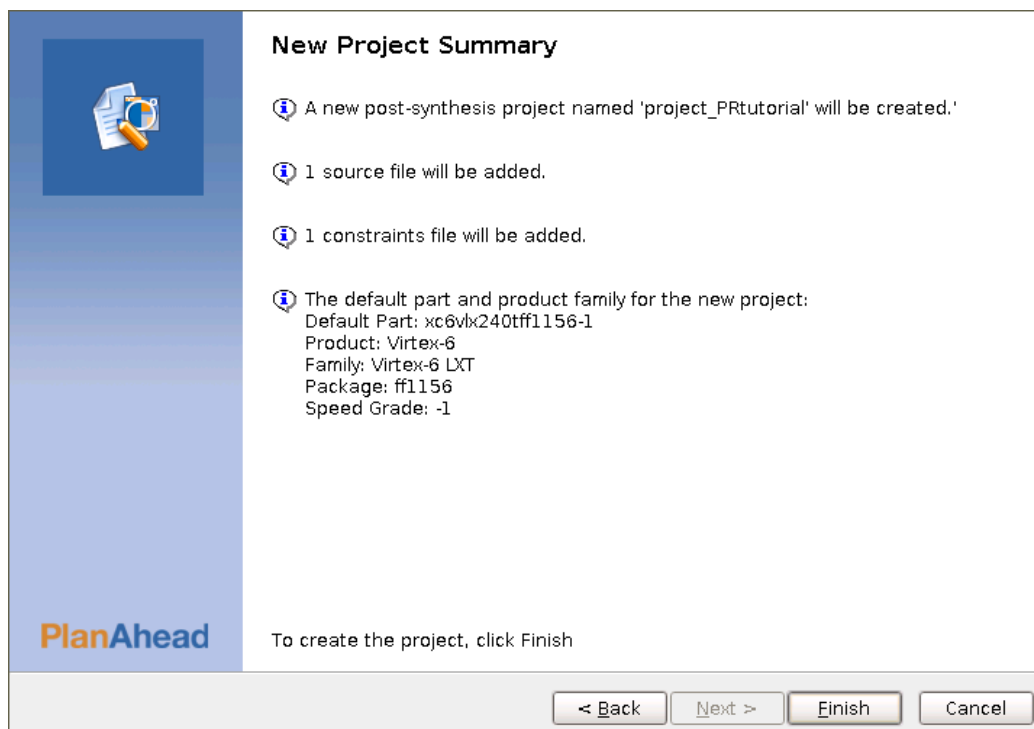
PlanAhead

New Project Summary

A new post-synthesis project named 'project_PRtutorial' will be created.'

1 source file will be added.

1 constraints file will be added.

The default part and product family for the new project:
Default Part: xc6vlx240tff1156-1
Product: Virtex-6
Family: Virtex-6 LXT
Package: ff1156
Speed Grade: -1

To create the project, click Finish

< Back
Next >
Finish
Cancel